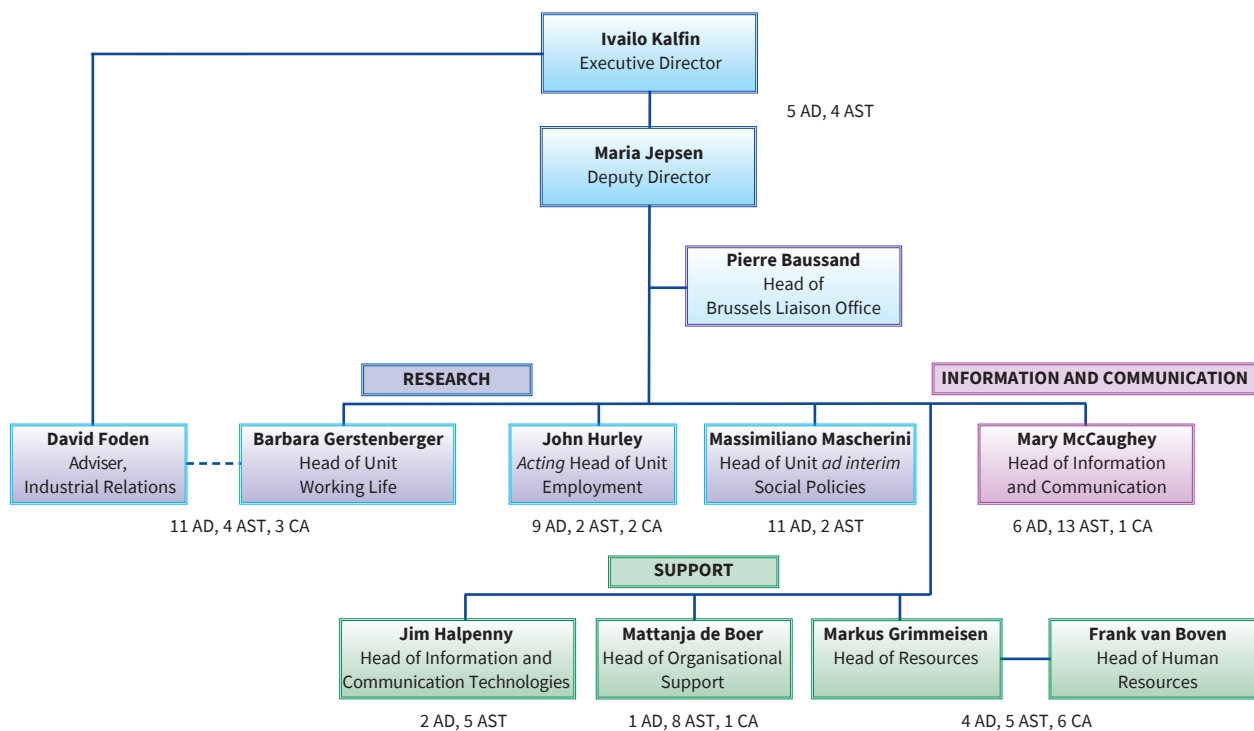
**Ivailo Kalfin**
Executive Director

5 AD, 4 AST

**Maria Jepsen**
Deputy Director

**Pierre Baussand**
Head of
Brussels Liaison Office

RESEARCH

INFORMATION AND COMMUNICATION

**David Foden**
Adviser,
Industrial Relations

**Barbara Gerstenberger**
Head of Unit
Working Life

11 AD, 4 AST, 3 CA

**John Hurley**
*Acting* Head of Unit
Employment

9 AD, 2 AST, 2 CA

**Massimiliano Mascherini**
Head of Unit *ad interim*
Social Policies

11 AD, 2 AST

**Mary McCaughey**
Head of Information
and Communication

6 AD, 13 AST, 1 CA

SUPPORT

**Jim Halpenny**
Head of Information and
Communication Technologies

2 AD, 5 AST

**Mattanja de Boer**
Head of Organisational
Support

1 AD, 8 AST, 1 CA

**Markus Grimmeisen**
Head of Resources

**Frank van Boven**
Head of Human
Resources

4 AD, 5 AST, 6 CA